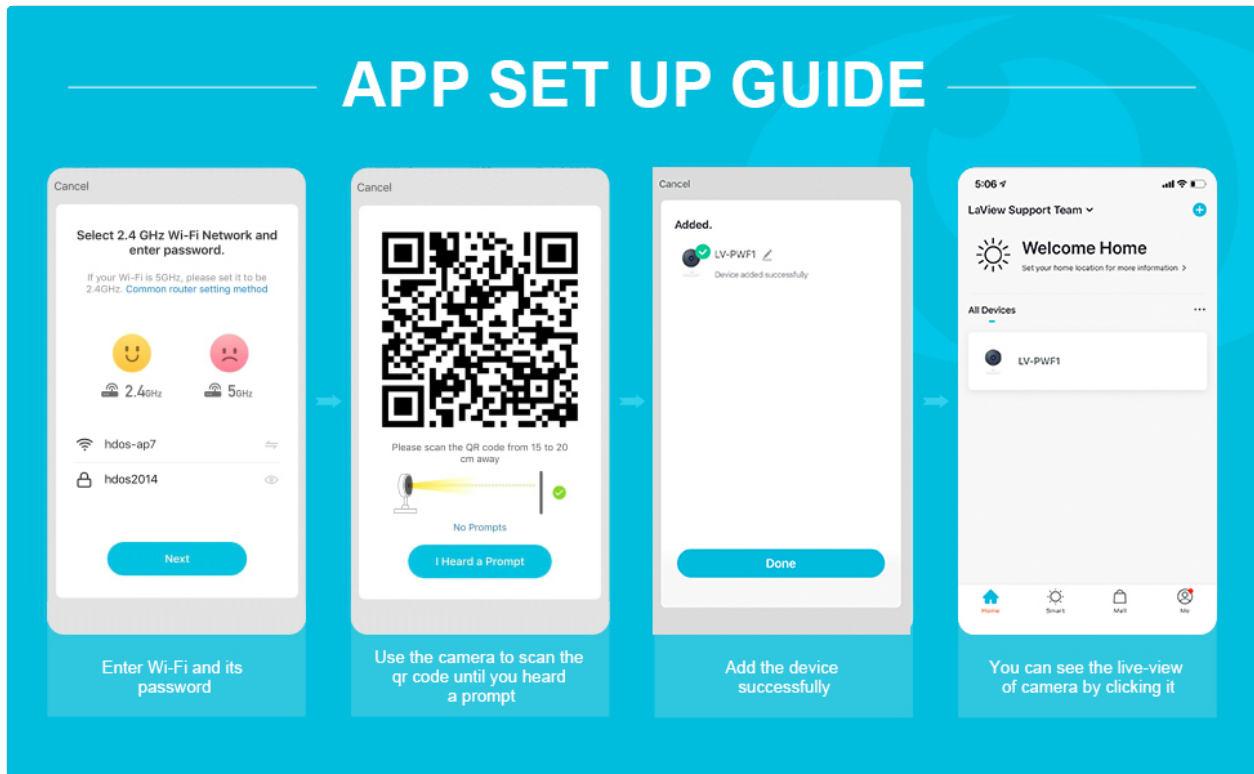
APP SET UP GUIDE

Cancel

Select 2.4 GHz Wi-Fi Network and enter password.

If your Wi-Fi is 5GHz, please set it to be 2.4GHz. Common router setting method

2.4GHz

5GHz

hdos-ap7

hdos2014

Next

Enter Wi-Fi and its password

Cancel

Please scan the QR code from 15 to 20 cm away

No Prompts

I Heard a Prompt

Use the camera to scan the qr code until you heard a prompt

Cancel

Added.

LV-PWF1

Device added successfully

Done

Add the device successfully

5:06

LaView Support Team

Welcome Home

Set your home location for more information >

All Devices

LV-PWF1

Home

Smart

Mall

Me

You can see the live-view of camera by clicking it